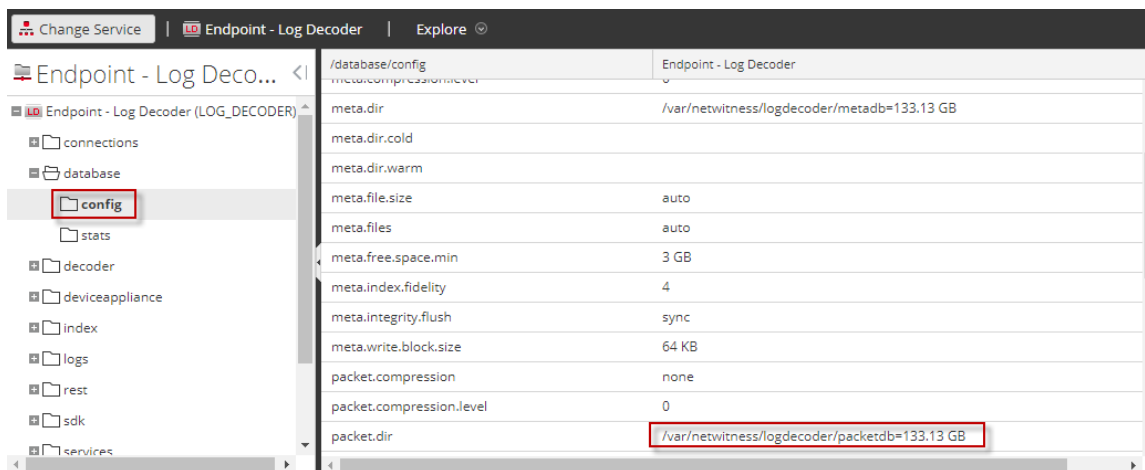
Change Service | LD Endpoint - Log Decoder | Explore

Endpoint - Log Deco...

LD Endpoint - Log Decoder (LOG_DECODER)
connections
database
config
stats
decoder
deviceappliance
index
logs
rest
sdk
services

| /database/config | Endpoint - Log Decoder |
|---|---|
| meta.compression.level | 0 |
| meta.dir | /var/netwitness/logdecoder/metadb=133.13 GB |
| meta.dir.cold | |
| meta.dir.warm | |
| meta.file.size | auto |
| meta.files | auto |
| meta.free.space.min | 3 GB |
| meta.index.fidelity | 4 |
| meta.integrity.flush | sync |
| meta.write.block.size | 64 KB |
| packet.compression | none |
| packet.compression.level | 0 |
| packet.dir | /var/netwitness/logdecoder/packetdb=133.13 GB |